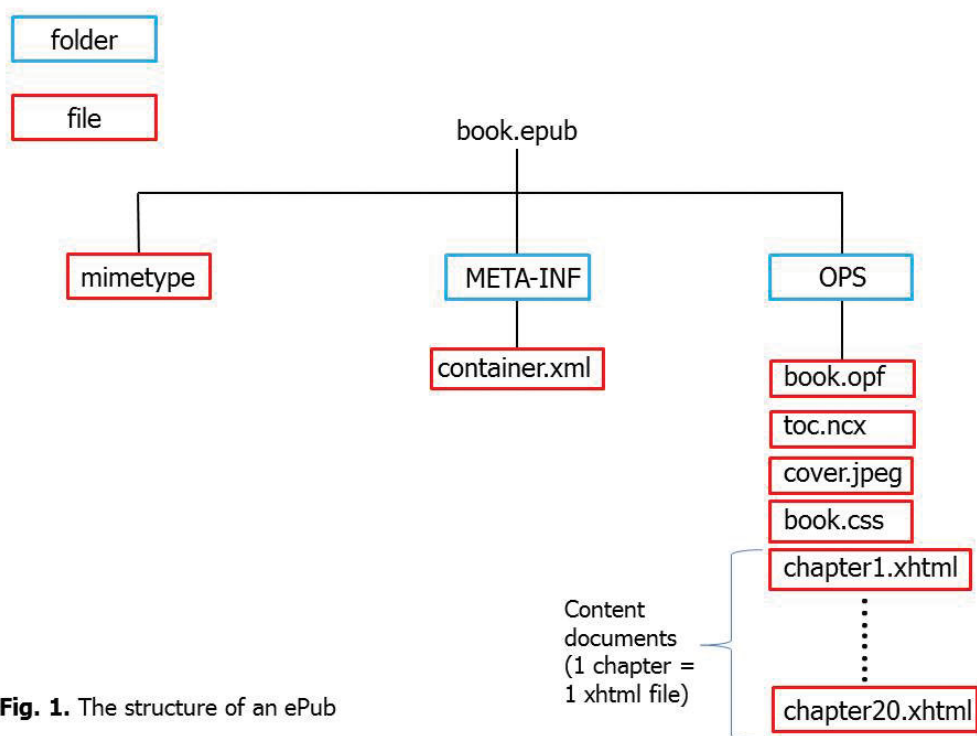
folder

file

book.epub

mimetype

META-INF

OPS

container.xml

book.opf

toc.ncx

cover.jpeg

book.css

chapter1.xhtml

Content documents (1 chapter = 1 xhtml file)

chapter20.xhtml

**Fig. 1.** The structure of an ePub